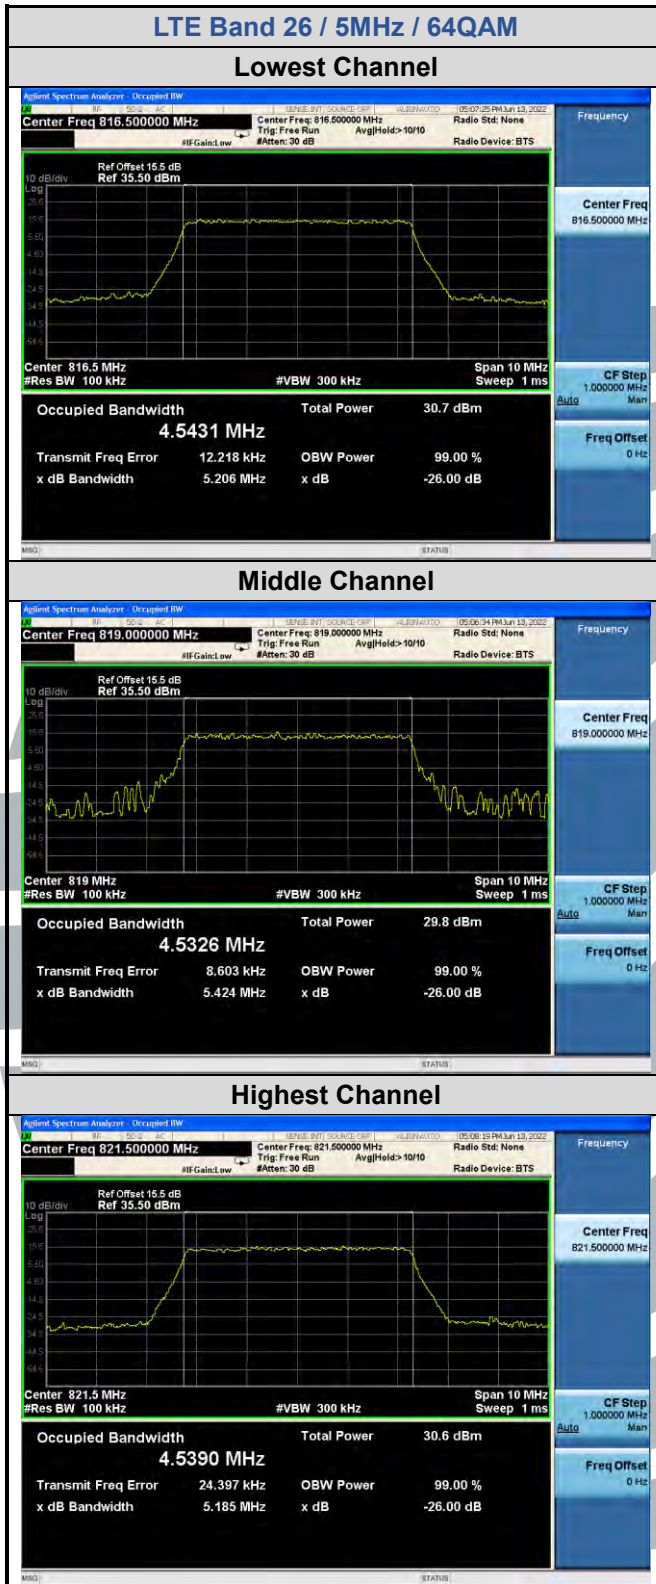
LTE Band 26 / 5MHz / 64QAM

Lowest Channel

Agilent Spectrum Analyzer - Occupied BW

RF 50 Ω AC SENSE:INT SOURCE OFF ALIGN AUTO 05:07:25 PM Jun 13, 2022

Center Freq 816.500000 MHz

Center Freq: 816.500000 MHz Trig: Free Run Avg|Hold>10/10 #IFGain:Low #Atten: 30 dB

Radio Std: None

Radio Device: BTS

Frequency

10 dB/div Ref Offset 15.5 dB Ref 35.50 dBm

Log

25.5 15.5 5.50 -4.50 -14.5 -24.5 -34.5 -44.5 -54.5

Center 816.5 MHz #Res BW 100 kHz #VBW 300 kHz Span 10 MHz Sweep 1 ms

Occupied Bandwidth 4.5431 MHz

Total Power 30.7 dBm

Transmit Freq Error 12.218 kHz OBW Power 99.00 %

x dB Bandwidth 5.206 MHz x dB -26.00 dB

Center Freq 816.500000 MHz

CF Step 1.000000 MHz Auto Man

Freq Offset 0 Hz

MSG STATUS

Middle Channel

Agilent Spectrum Analyzer - Occupied BW

RF 50 Ω AC SENSE:INT SOURCE OFF ALIGN AUTO 05:06:34 PM Jun 13, 2022

Center Freq 819.000000 MHz

Center Freq: 819.000000 MHz Trig: Free Run Avg|Hold>10/10 #IFGain:Low #Atten: 30 dB

Radio Std: None

Radio Device: BTS

Frequency

10 dB/div Ref Offset 15.5 dB Ref 35.50 dBm

Log

25.5 15.5 5.50 -4.50 -14.5 -24.5 -34.5 -44.5 -54.5

Center 819 MHz #Res BW 100 kHz #VBW 300 kHz Span 10 MHz Sweep 1 ms

Occupied Bandwidth 4.5326 MHz

Total Power 29.8 dBm

Transmit Freq Error 8.603 kHz OBW Power 99.00 %

x dB Bandwidth 5.424 MHz x dB -26.00 dB

Center Freq 819.000000 MHz

CF Step 1.000000 MHz Auto Man

Freq Offset 0 Hz

MSG STATUS

Highest Channel

Agilent Spectrum Analyzer - Occupied BW

RF 50 Ω AC SENSE:INT SOURCE OFF ALIGN AUTO 05:08:19 PM Jun 13, 2022

Center Freq 821.500000 MHz

Center Freq: 821.500000 MHz Trig: Free Run Avg|Hold>10/10 #IFGain:Low #Atten: 30 dB

Radio Std: None

Radio Device: BTS

Frequency

10 dB/div Ref Offset 15.5 dB Ref 35.50 dBm

Log

25.5 15.5 5.50 -4.50 -14.5 -24.5 -34.5 -44.5 -54.5

Center 821.5 MHz #Res BW 100 kHz #VBW 300 kHz Span 10 MHz Sweep 1 ms

Occupied Bandwidth 4.5390 MHz

Total Power 30.6 dBm

Transmit Freq Error 24.397 kHz OBW Power 99.00 %

x dB Bandwidth 5.185 MHz x dB -26.00 dB

Center Freq 821.500000 MHz

CF Step 1.000000 MHz Auto Man

Freq Offset 0 Hz

MSG STATUS